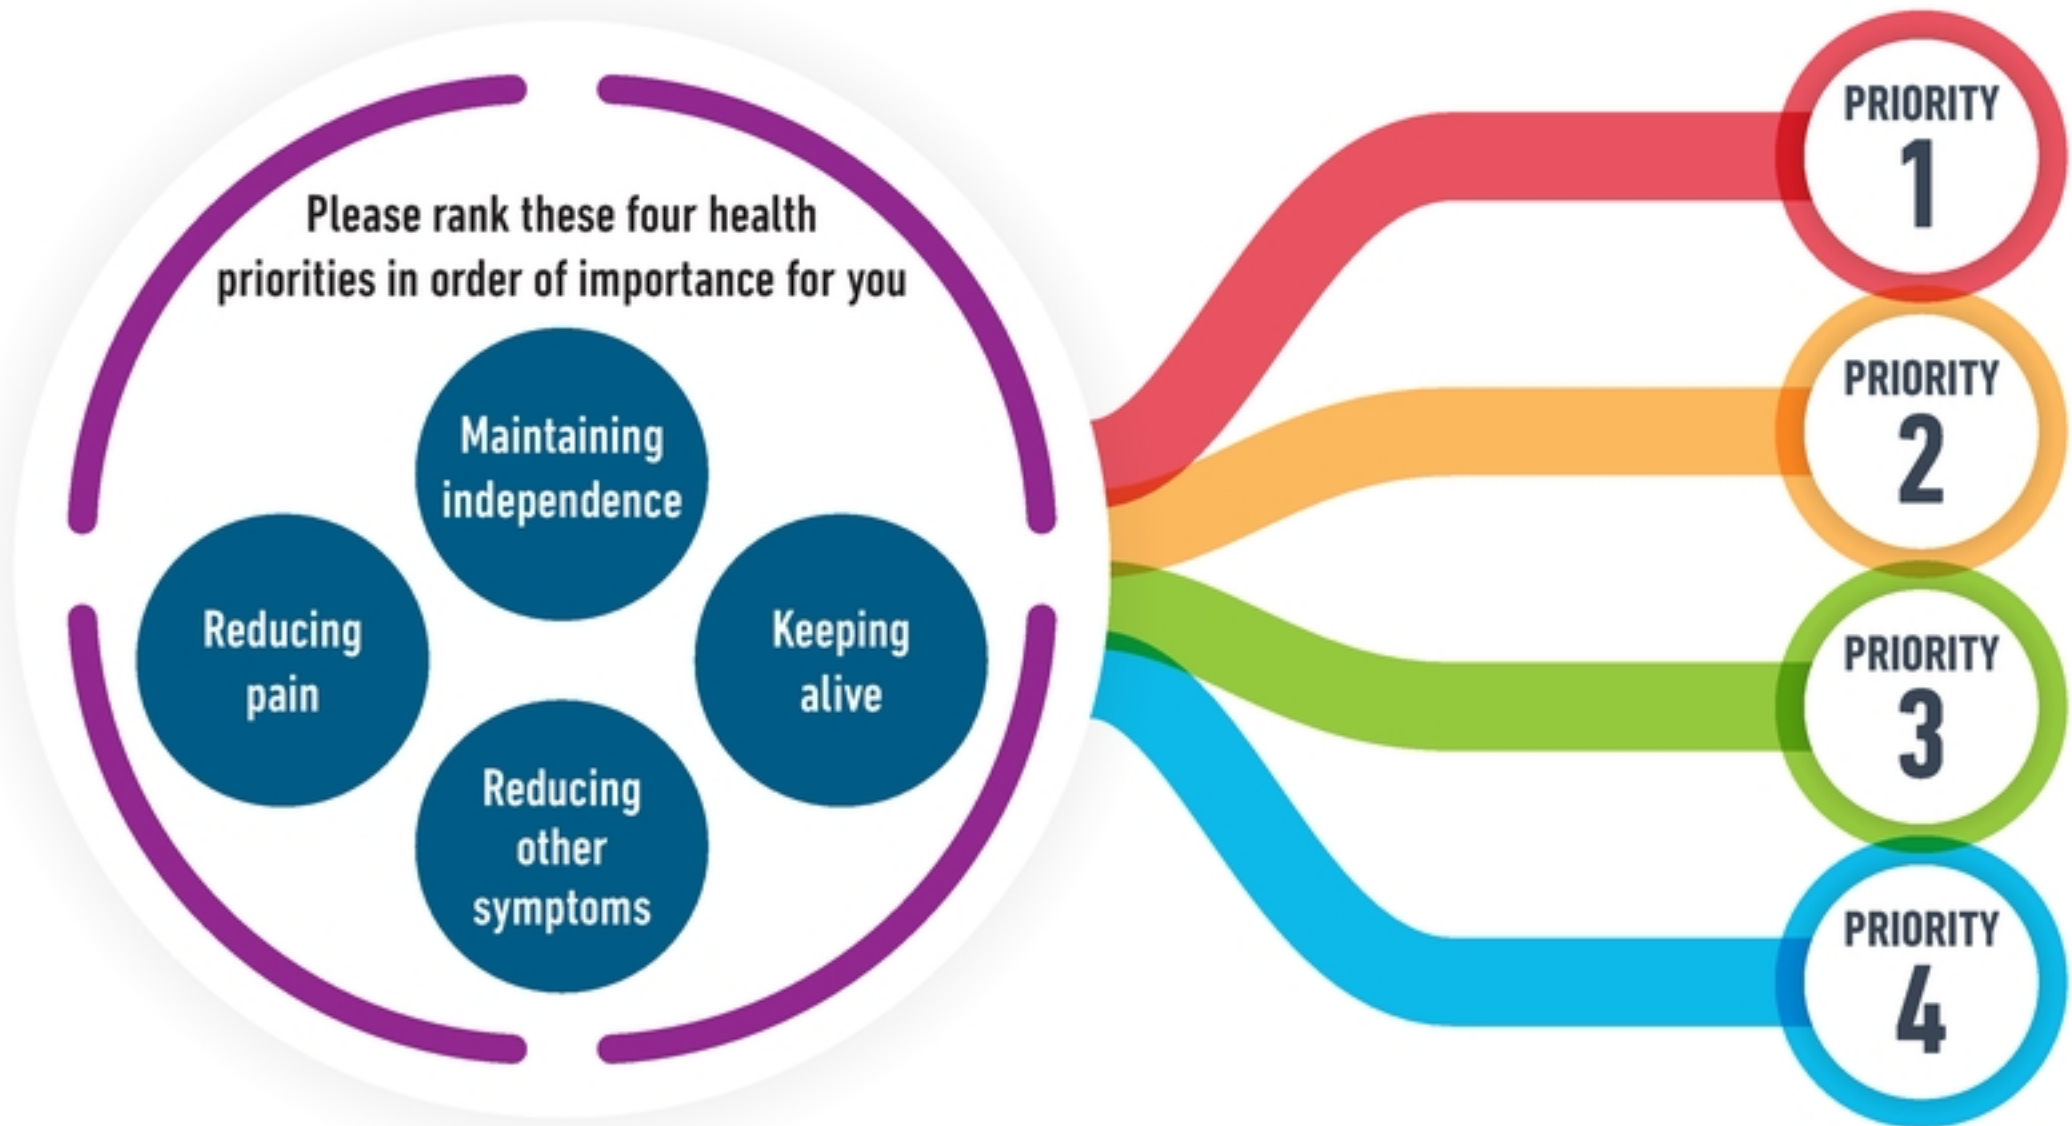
Please rank these four health priorities in order of importance for you

Maintaining independence

Reducing pain

Keeping alive

Reducing other symptoms

PRIORITY 1

PRIORITY 2

PRIORITY 3

PRIORITY 4